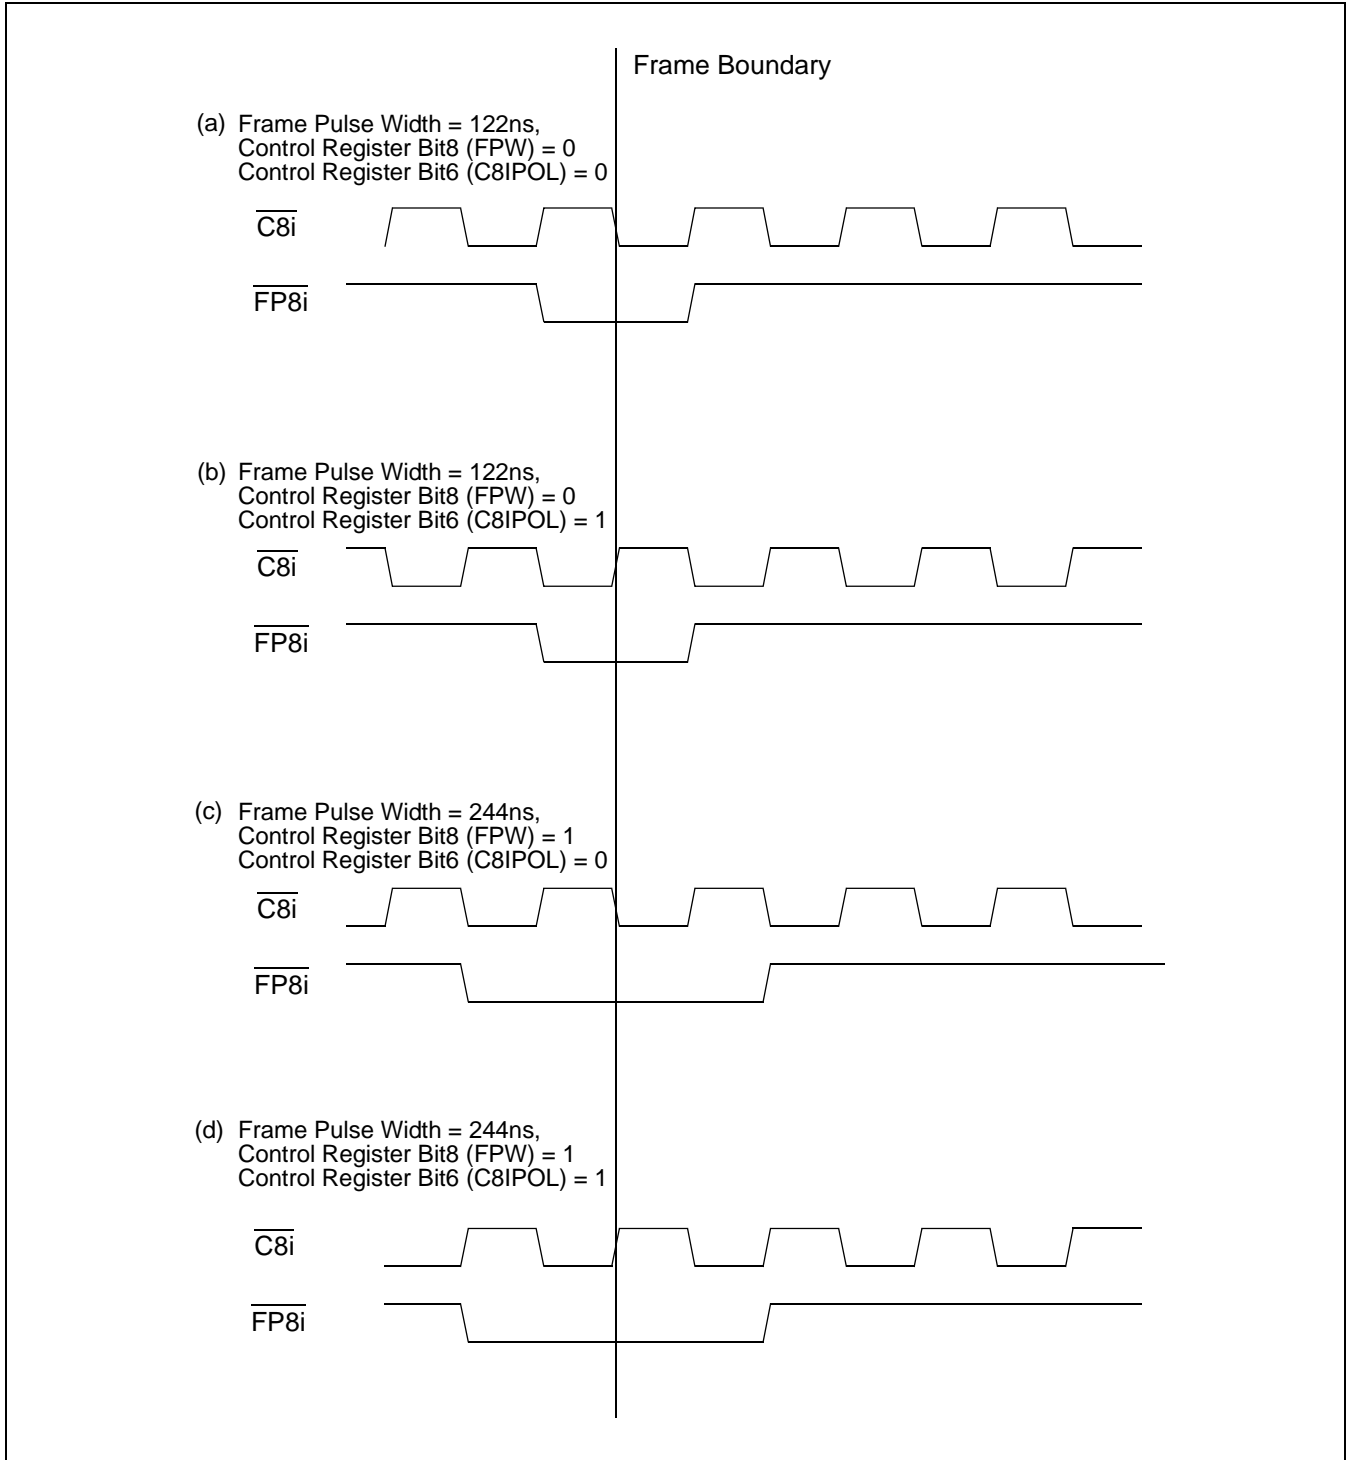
Frame Boundary

(a) Frame Pulse Width = 122ns,
Control Register Bit8 (FPW) = 0
Control Register Bit6 (C8IPOL) = 0

$\overline{C8i}$

$\overline{FP8i}$

(b) Frame Pulse Width = 122ns,
Control Register Bit8 (FPW) = 0
Control Register Bit6 (C8IPOL) = 1

$\overline{C8i}$

$\overline{FP8i}$

(c) Frame Pulse Width = 244ns,
Control Register Bit8 (FPW) = 1
Control Register Bit6 (C8IPOL) = 0

$\overline{C8i}$

$\overline{FP8i}$

(d) Frame Pulse Width = 244ns,
Control Register Bit8 (FPW) = 1
Control Register Bit6 (C8IPOL) = 1

$\overline{C8i}$

$\overline{FP8i}$